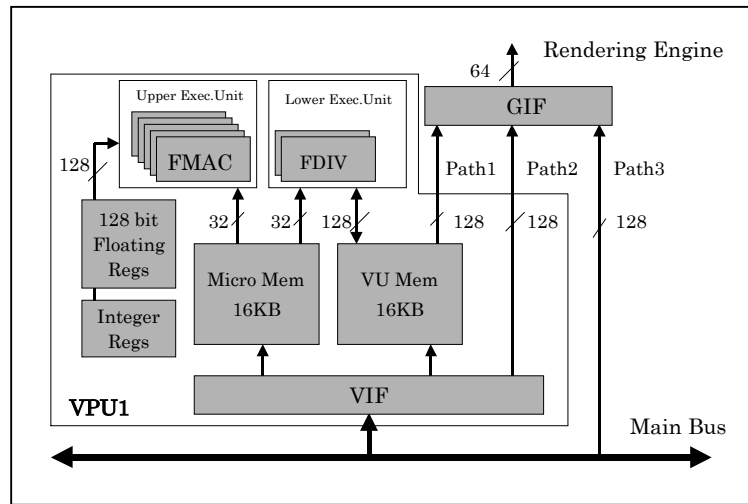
Rendering Engine

64

GIF

Upper Exec.Unit

FMAC

Lower Exec.Unit

FDIV

128

128 bit Floating Regs

Integer Regs

32

32

128

Path1

Path2

Path3

128

128

128

Micro Mem 16KB

VU Mem 16KB

VPU1

VIF

Main Bus